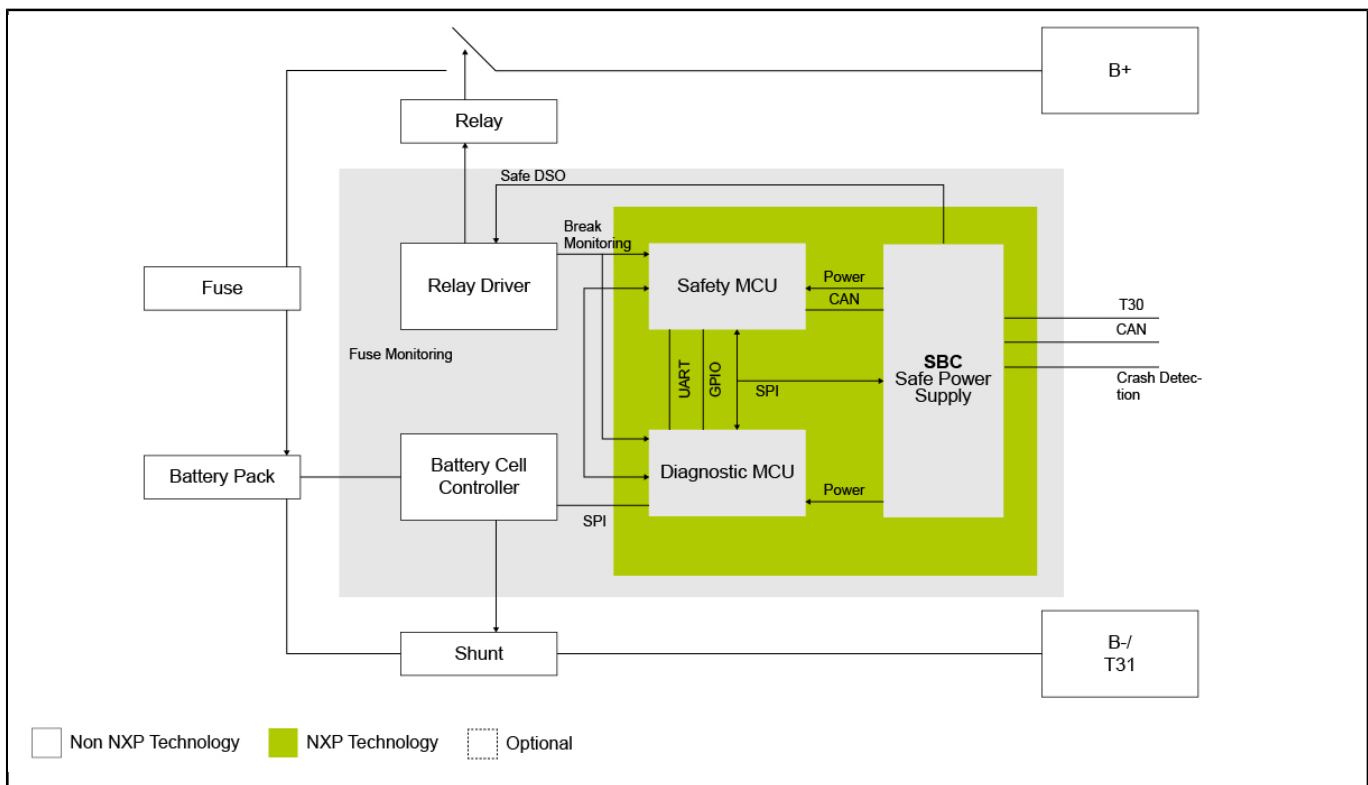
B+

Relay

Safe DSO

Break Monitoring

Fuse

Relay Driver

Safety MCU

Power

CAN

SBC
Safe Power Supply

T30

CAN

Crash Detection

Fuse Monitoring

UART

GPIO

SPI

Battery Pack

Battery Cell Controller

Diagnostic MCU

Power

SPI

Shunt

B-/
T31

Non NXP Technology

NXP Technology

Optional